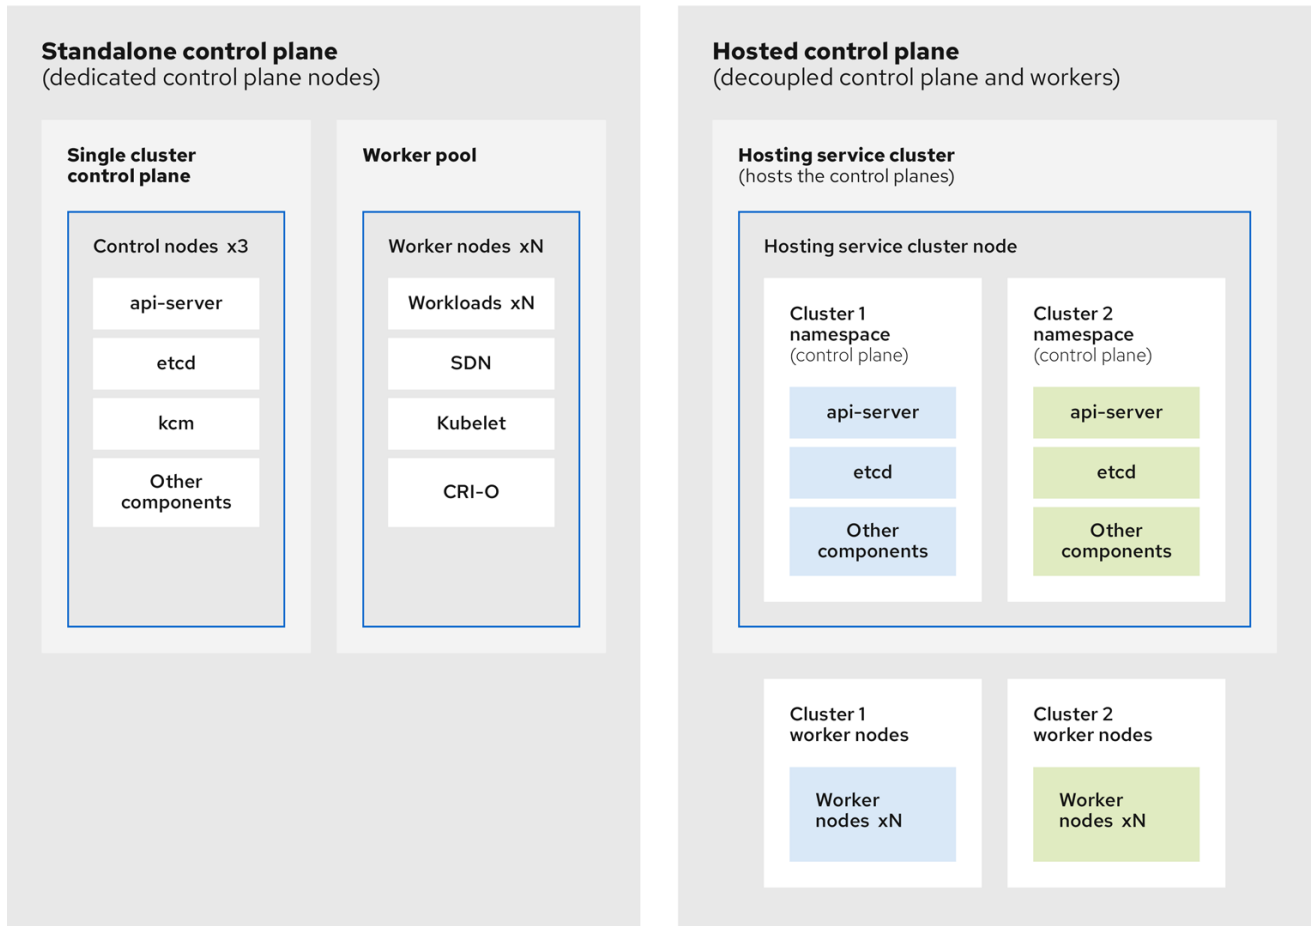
Standalone control plane
(dedicated control plane nodes)

Single cluster control plane

Control nodes x3

api-server

etcd

kcm

Other components

Worker pool

Worker nodes xN

Workloads xN

SDN

Kubelet

CRI-O

Hosted control plane
(decoupled control plane and workers)

Hosting service cluster
(hosts the control planes)

Hosting service cluster node

Cluster 1 namespace
(control plane)

api-server

etcd

Other components

Cluster 2 namespace
(control plane)

api-server

etcd

Other components

Cluster 1 worker nodes

Worker nodes xN

Cluster 2 worker nodes

Worker nodes xN